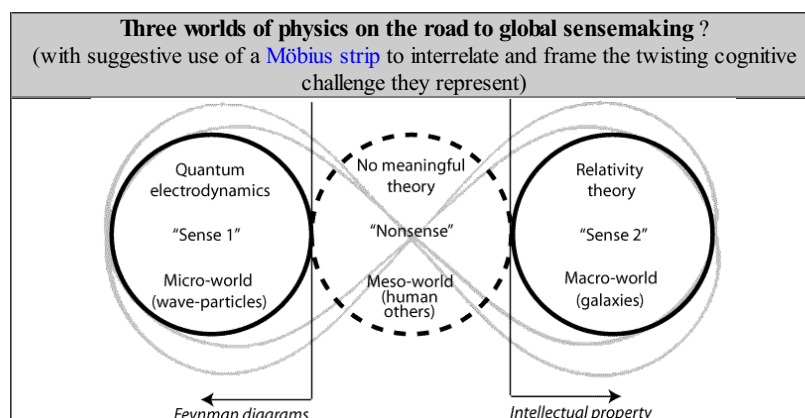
**Three worlds of physics on the road to global sensemaking** ?
(with suggestive use of a Möbius strip to interrelate and frame the twisting cognitive challenge they represent)

Quantum electrodynamics

"Sense 1"

Micro-world (wave-particles)

No meaningful theory

"Nonsense"

Meso-world (human others)

Relativity theory

"Sense 2"

Macro-world (galaxies)

Feynman diagrams

Intellectual property